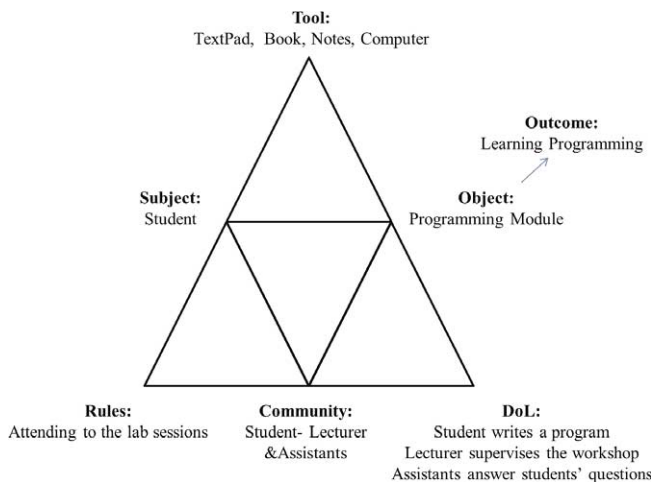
Tool:
TextPad, Book, Notes, Computer

Outcome:
Learning Programming

Subject:
Student

Object:
Programming Module

Rules:
Attending to the lab sessions

Community:
Student- Lecturer &Assistants

DoL:
Student writes a program
Lecturer supervises the workshop
Assistants answer students' questions